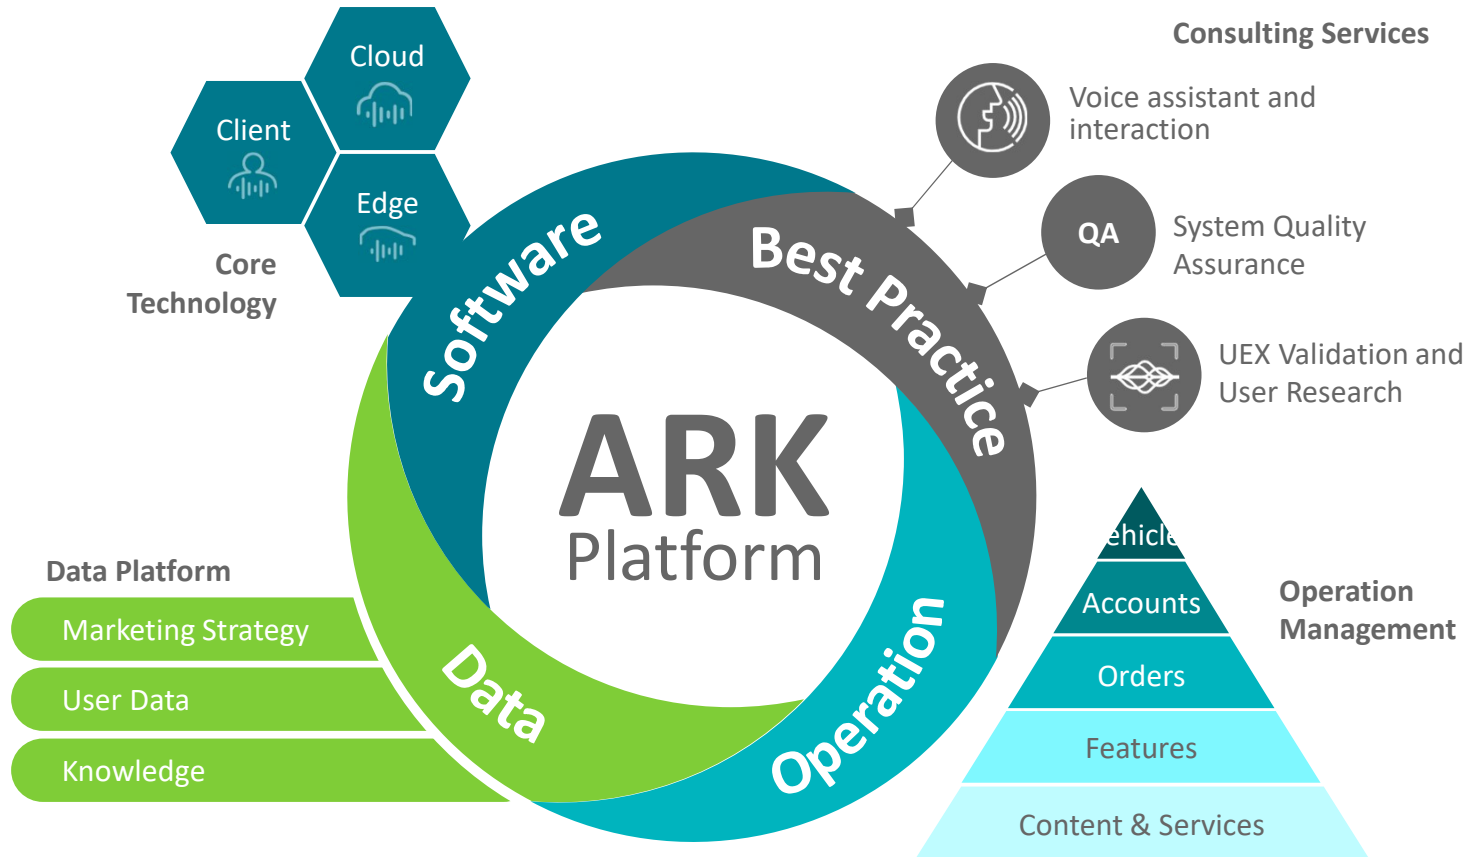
Consulting Services

Cloud

Client

Edge

Core Technology

Voice assistant and interaction

QA

System Quality Assurance

UEX Validation and User Research

Software

Best Practice

ARK Platform

Data

Operation

ehicle

Accounts

Orders

Features

Content & Services

Operation Management

Data Platform

Marketing Strategy

User Data

Knowledge